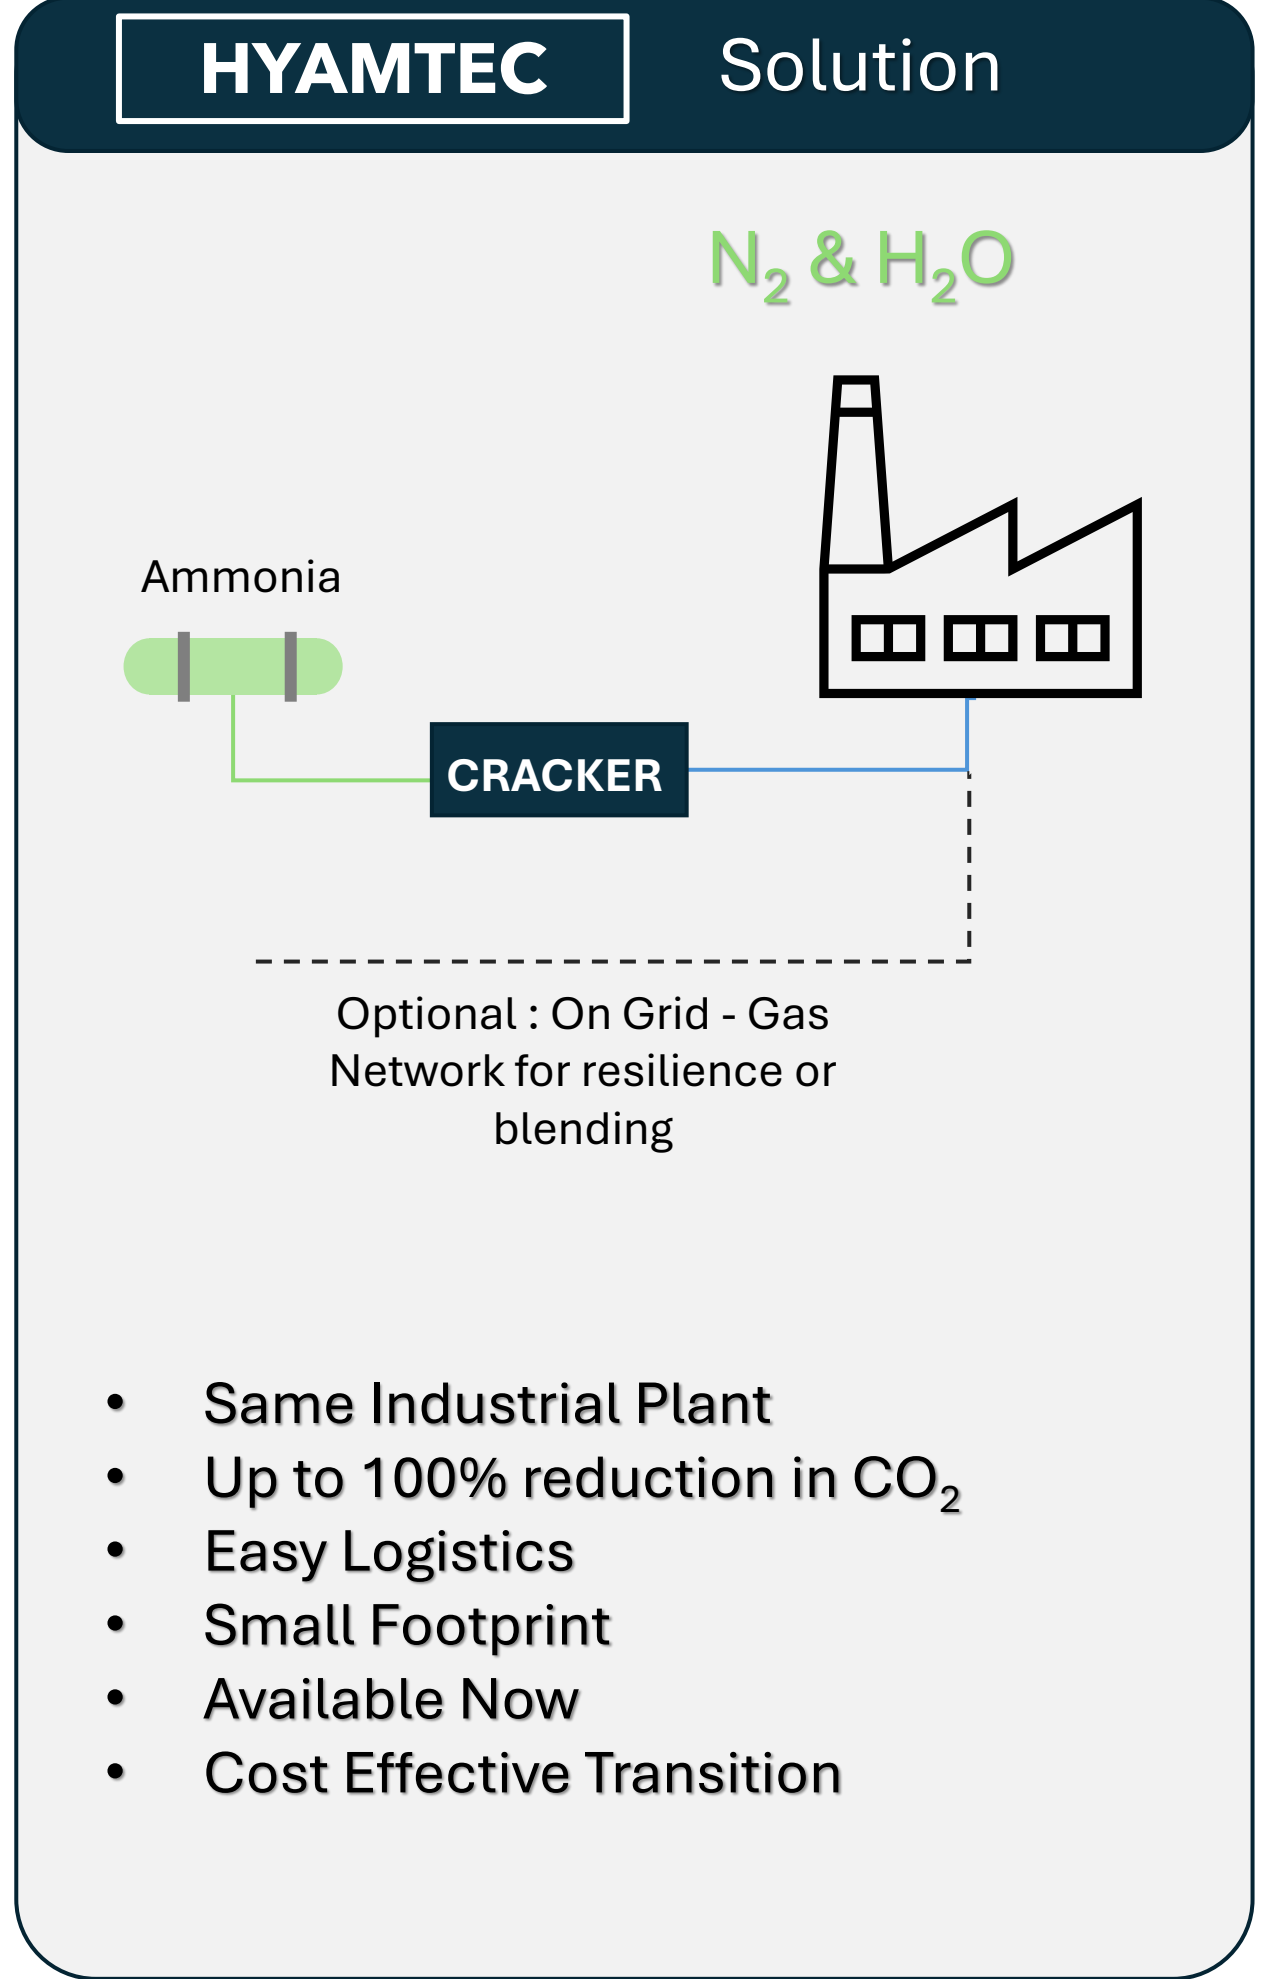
HYAMTEC Solution

$N_2$ & $H_2O$

Ammonia

CRACKER

Optional : On Grid - Gas Network for resilience or blending

- Same Industrial Plant
- Up to 100% reduction in $CO_2$
- Easy Logistics
- Small Footprint
- Available Now
- Cost Effective Transition